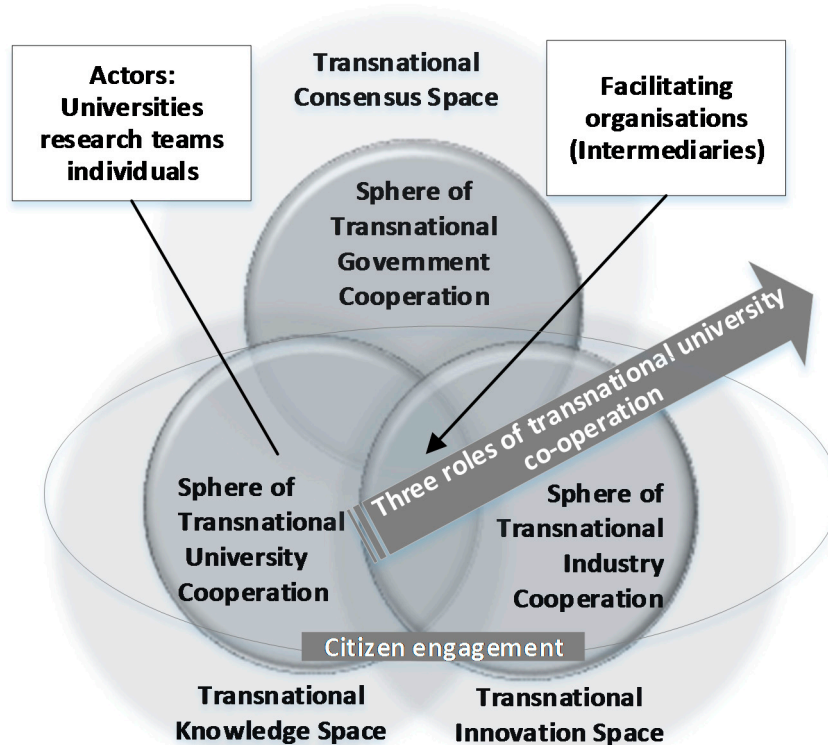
Actors: Universities research teams individuals

Transnational Consensus Space

Facilitating organisations (Intermediaries)

Sphere of Transnational Government Cooperation

Three roles of transnational university co-operation

Sphere of Transnational University Cooperation

Sphere of Transnational Industry Cooperation

Citizen engagement

Transnational Knowledge Space

Transnational Innovation Space